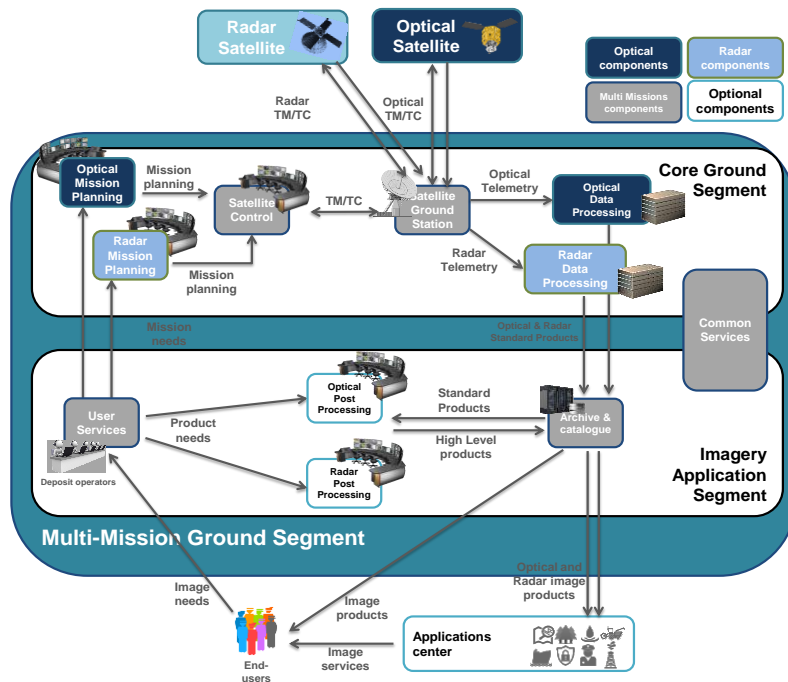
Radar Satellite

Optical Satellite

Optical components

Radar components

Multi Missions components

Optional components

Radar TM/TC

Optical TM/TC

Core Ground Segment

Optical Mission Planning

Mission planning

Satellite Control

TM/TC

Satellite Ground Station

Optical Telemetry

Optical Data Processing

Radar Mission Planning

Mission planning

Radar Telemetry

Radar Data Processing

Common Services

Mission needs

Optical & Radar Standard Products

Optical Post Processing

Standard Products

Archive & catalogue

User Services

Product needs

High Level products

Deposit operators

Radar Post Processing

Imagery Application Segment

Multi-Mission Ground Segment

Image needs

Image products

Optical and Radar image products

End-users

Image services

Applications center